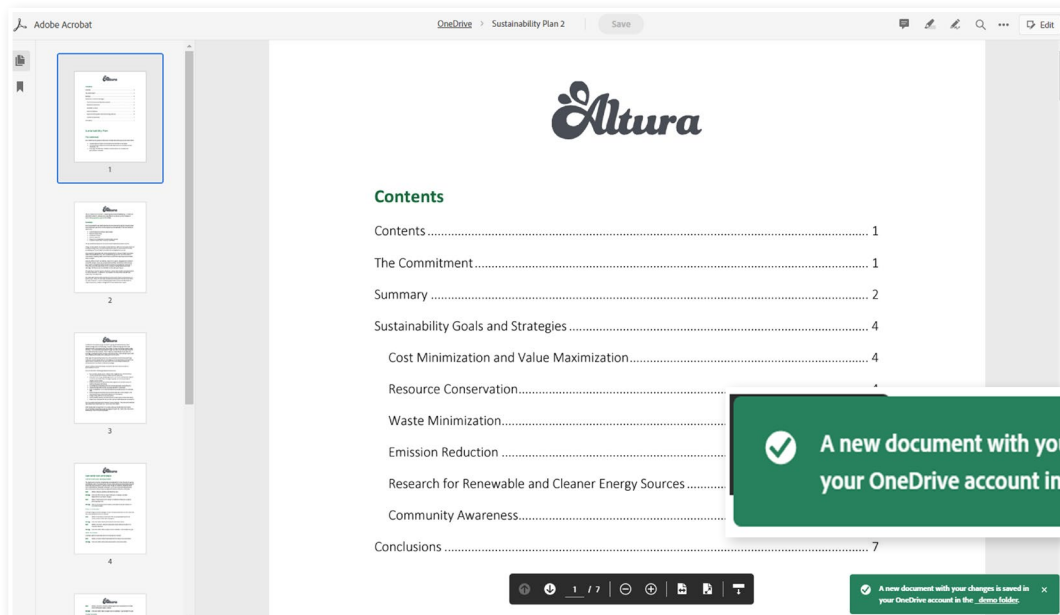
Adobe Acrobat

OneDrive > Sustainability Plan 2 Save

Edit

1

2

3

4

Altura

Contents

Contents ........................................ 1

The Commitment ........................................ 1

Summary ........................................ 2

Sustainability Goals and Strategies ........................................ 4

Cost Minimization and Value Maximization ........................................ 4

Resource Conservation ........................................ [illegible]

Waste Minimization ........................................

Emission Reduction ........................................

Research for Renewable and Cleaner Energy Sources ........................................

Community Awareness ........................................

Conclusions ........................................ 7

A new document with yo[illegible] your OneDrive account in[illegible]

1 / 7

A new document with your changes is saved in your OneDrive account in the demo folder.